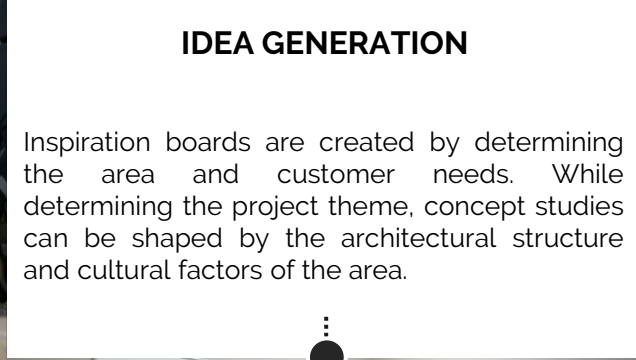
IDEA GENERATION

Inspiration boards are created by determining the area and customer needs. While determining the project theme, concept studies can be shaped by the architectural structure and cultural factors of the area.